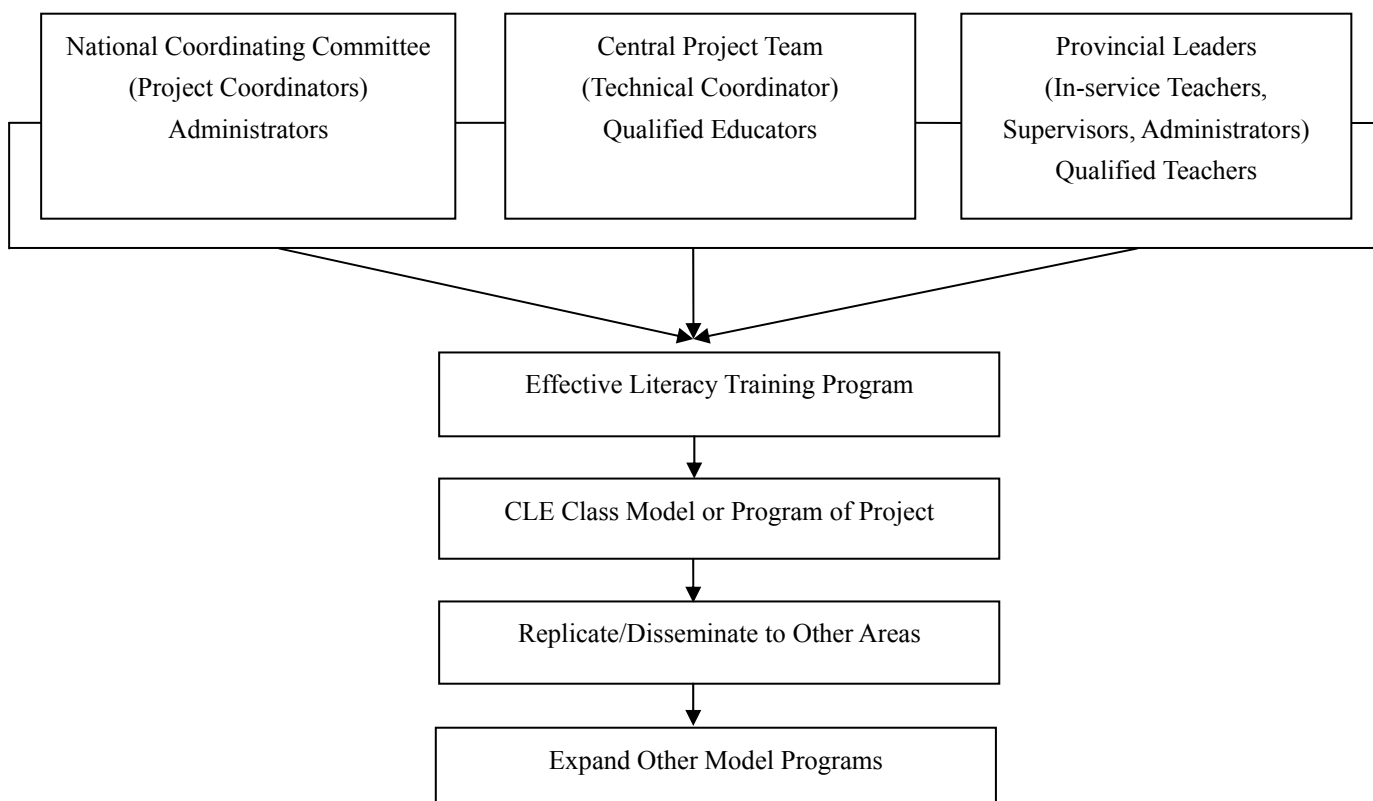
National Coordinating Committee
(Project Coordinators)
Administrators

Central Project Team
(Technical Coordinator)
Qualified Educators

Provincial Leaders
(In-service Teachers,
Supervisors, Administrators)
Qualified Teachers

Effective Literacy Training Program

CLE Class Model or Program of Project

Replicate/Disseminate to Other Areas

Expand Other Model Programs